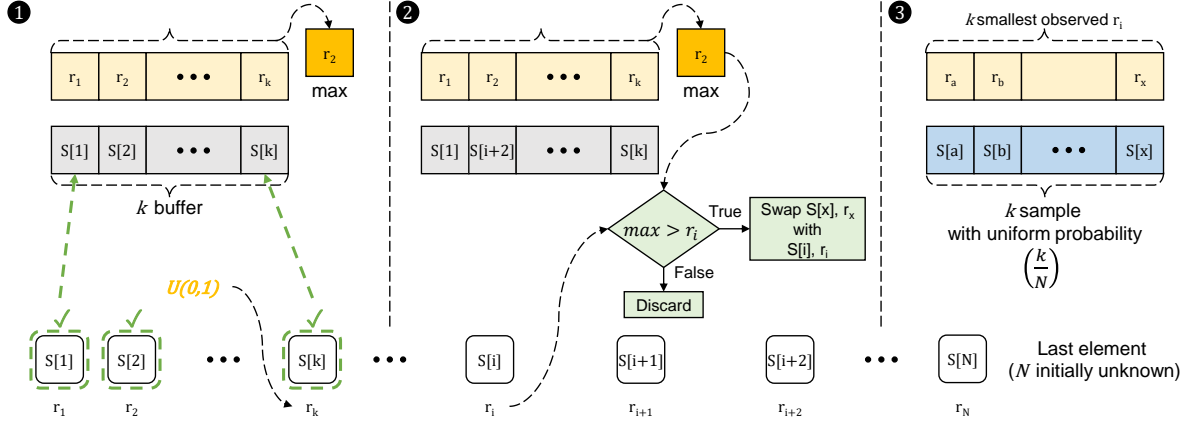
❶

$r_2$

max

| $r_1$ | $r_2$ | • • • | $r_k$ |
|---|---|---|---|

| S[1] | S[2] | • • • | S[k] |
|---|---|---|---|

$k$ buffer

U(0,1)

S[1] S[2] • • • S[k] • • •

$r_1$ $r_2$ $r_k$

❷

$r_2$

max

| $r_1$ | $r_2$ | • • • | $r_k$ |
|---|---|---|---|

| S[1] | S[i+2] | • • • | S[k] |
|---|---|---|---|

$max > r_i$

True

Swap S[x], $r_x$ with S[i], $r_i$

False

Discard

S[i] S[i+1] S[i+2] • • •

$r_i$ $r_{i+1}$ $r_{i+2}$

❸

$k$ smallest observed $r_i$

| $r_a$ | $r_b$ | | $r_x$ |
|---|---|---|---|

| S[a] | S[b] | • • • | S[x] |
|---|---|---|---|

$k$ sample with uniform probability $\left(\frac{k}{N}\right)$

S[N]

$r_N$

Last element ($N$ initially unknown)